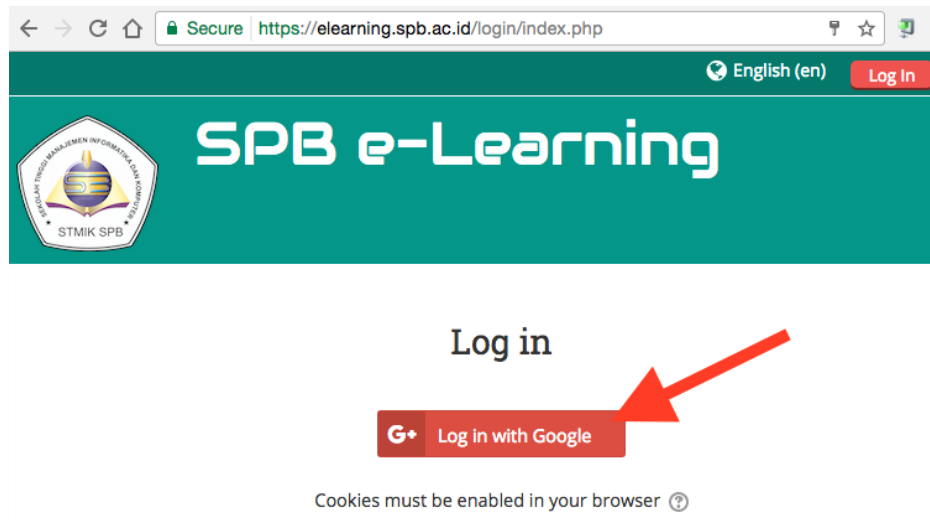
Secure https://elearning.spb.ac.id/login/index.php

English (en)
Log In

SEKOLAH TINGGI MANAJEMEN INFORMATIKA DAN KOMPUTER
STMIK SPB

SPB e-Learning

Log in

G+ Log in with Google

Cookies must be enabled in your browser